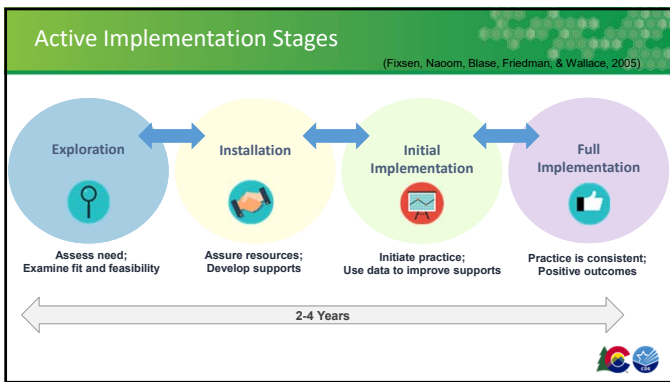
Active Implementation Stages

(Fixsen, Naoom, Blase, Friedman, & Wallace, 2005)

Exploration

Assess need; Examine fit and feasibility

Installation

Assure resources; Develop supports

Initial Implementation

Initiate practice; Use data to improve supports

Full Implementation

Practice is consistent; Positive outcomes

2-4 Years

CDE